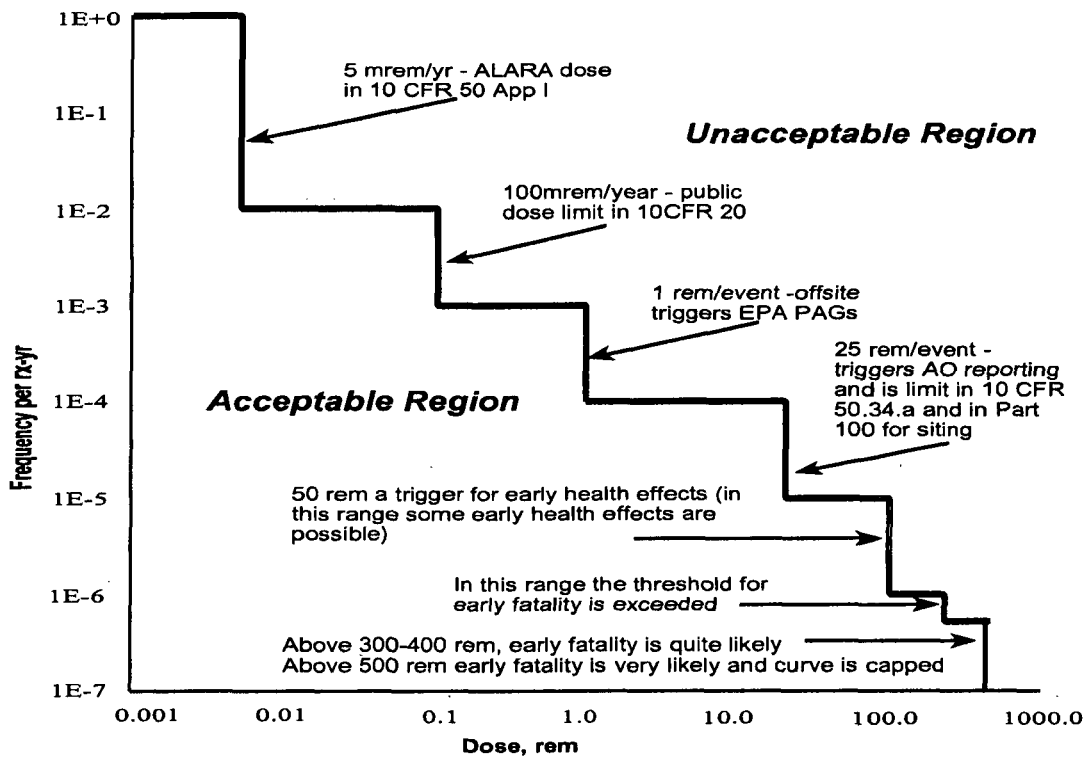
1E+0
1E-1
1E-2
1E-3
1E-4
1E-5
1E-6
1E-7

Frequency per rx-yr

5 mrem/yr - ALARA dose in 10 CFR 50 App I

Unacceptable Region

100mrem/year - public dose limit in 10CFR 20

1 rem/event -offsite triggers EPA PAGs

25 rem/event - triggers AO reporting and is limit in 10 CFR 50.34.a and in Part 100 for siting

Acceptable Region

50 rem a trigger for early health effects (in this range some early health effects are possible)

In this range the threshold for early fatality is exceeded

Above 300-400 rem, early fatality is quite likely
Above 500 rem early fatality is very likely and curve is capped

0.001
0.01
0.1
1.0
10.0
100.0
1000.0

Dose, rem